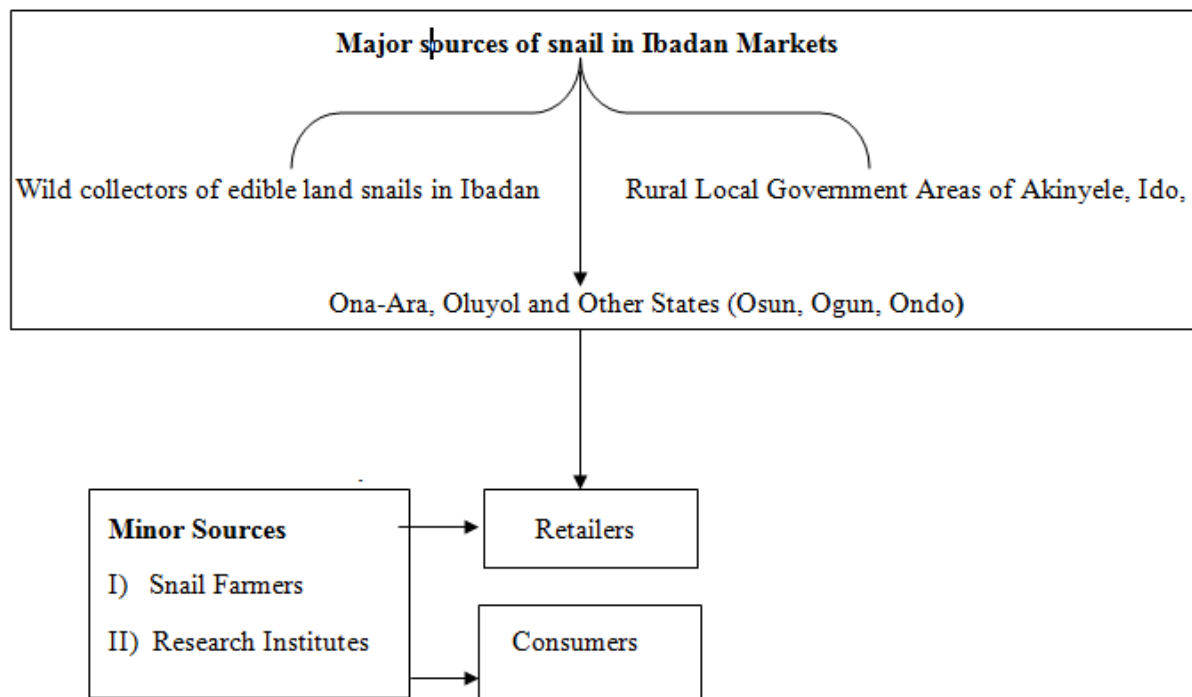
Major sources of snail in Ibadan Markets

Wild collectors of edible land snails in Ibadan

Rural Local Government Areas of Akinyele, Ido,

Ona-Ara, Oluyol and Other States (Osun, Ogun, Ondo)

Minor Sources
I) Snail Farmers
II) Research Institutes

Retailers

Consumers